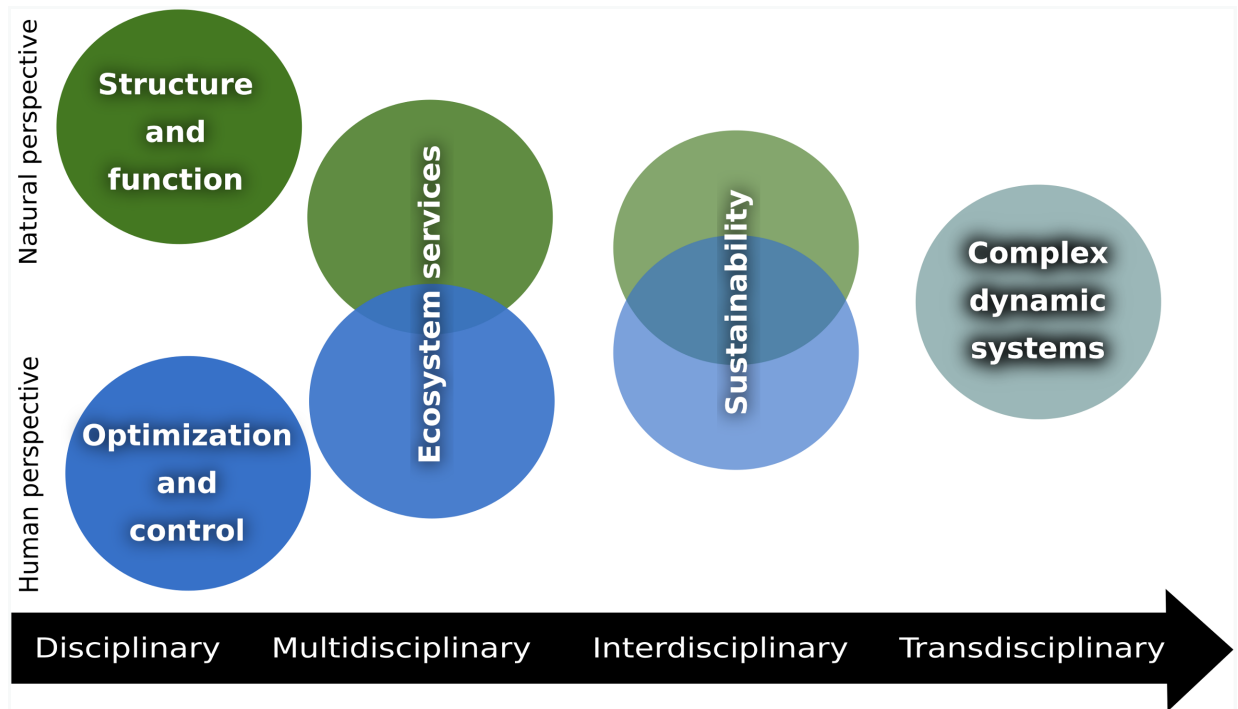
Natural perspective

Human perspective

Structure and function

Ecosystem services

Sustainability

Complex dynamic systems

Optimization and control

Disciplinary Multidisciplinary Interdisciplinary Transdisciplinary